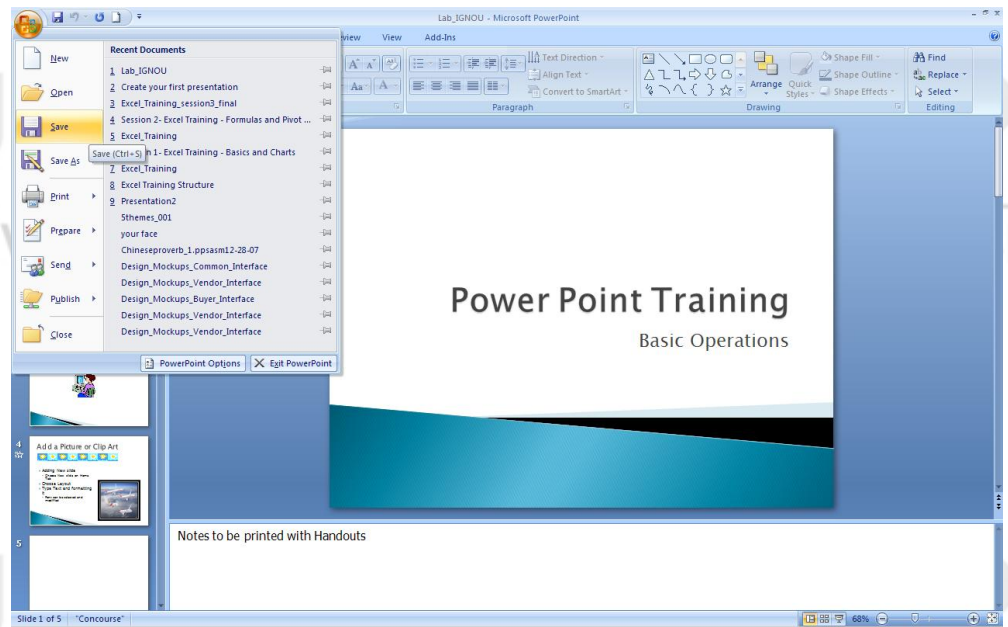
Lab_IGNOU - Microsoft PowerPoint

view View Add-Ins

New
Open
Save
Save As
Print
Prepare
Send
Publish
Close

Recent Documents
1 Lab_IGNOU
2 Create your first presentation
3 Excel_Training_session3_final
4 Session 2- Excel Training - Formulas and Pivot ...
5 Excel_Training
Save (Ctrl+S) n 1- Excel Training - Basics and Charts
7 Excel_Training
8 Excel Training Structure
9 Presentation2
5themes_001
your face
Chineseproverb_1.ppsasm12-28-07
Design_Mockups_Common_Interface
Design_Mockups_Vendor_Interface
Design_Mockups_Buyer_Interface
Design_Mockups_Vendor_Interface
Design_Mockups_Vendor_Interface

PowerPoint Options
Exit PowerPoint

Text Direction
Align Text
Convert to SmartArt
Paragraph
Arrange
Quick Styles
Shape Fill
Shape Outline
Shape Effects
Drawing
Find
Replace
Select
Editing

Power Point Training
Basic Operations

4
Add a Picture or Clip Art

5

Notes to be printed with Handouts

Slide 1 of 5 "Concourse" 68%